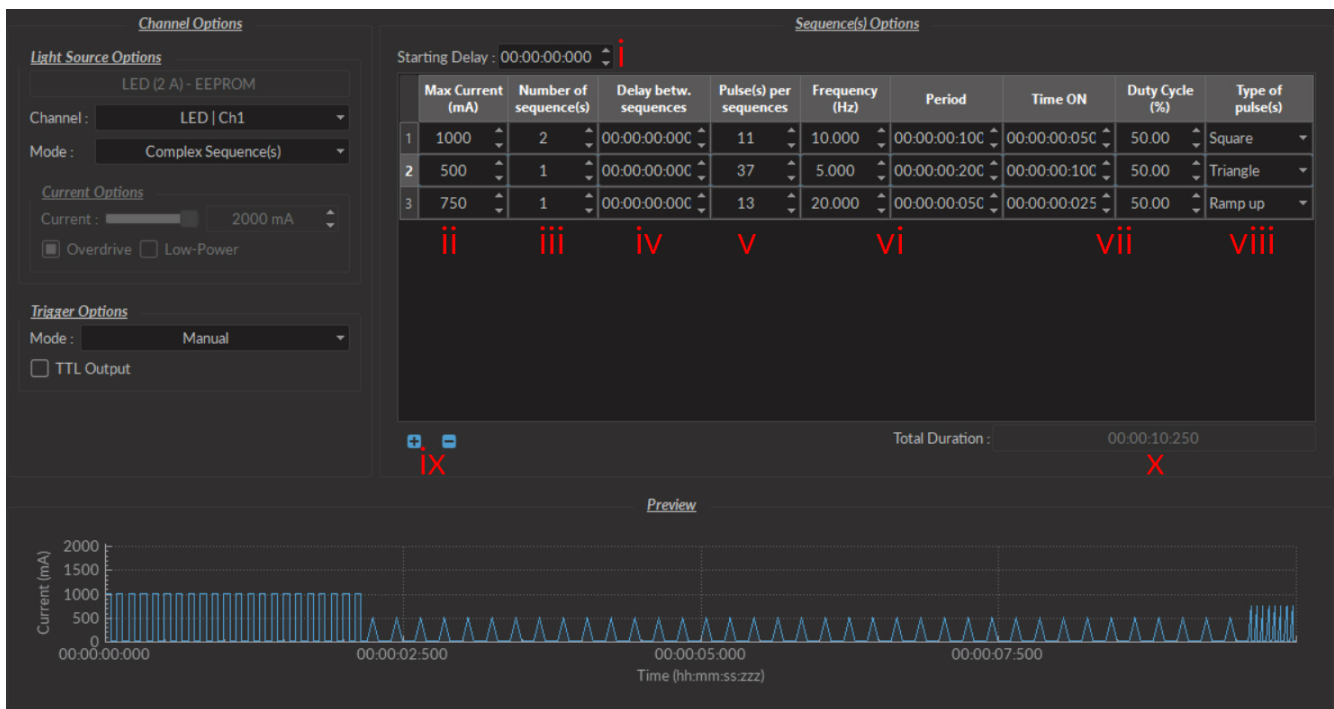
Channel Options

Light Source Options

LED (2 A) - EEPROM

Channel : LED | Ch1

Mode : Complex Sequence(s)

Current Options

Current : 2000 mA

Overdrive Low-Power

Trigger Options

Mode : Manual

TTL Output

Sequence(s) Options

Starting Delay : 00:00:00:000 i

| | Max Current (mA) | Number of sequence(s) | Delay betw. sequences | Pulse(s) per sequences | Frequency (Hz) | Period | Time ON | Duty Cycle (%) | Type of pulse(s) |
|---|---|---|---|---|---|---|---|---|---|
| 1 | 1000 | 2 | 00:00:00:000 | 11 | 10.000 | 00:00:00:100 | 00:00:00:050 | 50.00 | Square |
| 2 | 500 | 1 | 00:00:00:000 | 37 | 5.000 | 00:00:00:200 | 00:00:00:100 | 50.00 | Triangle |
| 3 | 750 | 1 | 00:00:00:000 | 13 | 20.000 | 00:00:00:050 | 00:00:00:025 | 50.00 | Ramp up |

ii iii iv v vi vii viii

ix

Total Duration : 00:00:10:250

x

Preview

2000
1500
1000
500
0

Current (mA)

00:00:00:000 00:00:02:500 00:00:05:000 00:00:07:500

Time (hh:mm:ss:zzz)